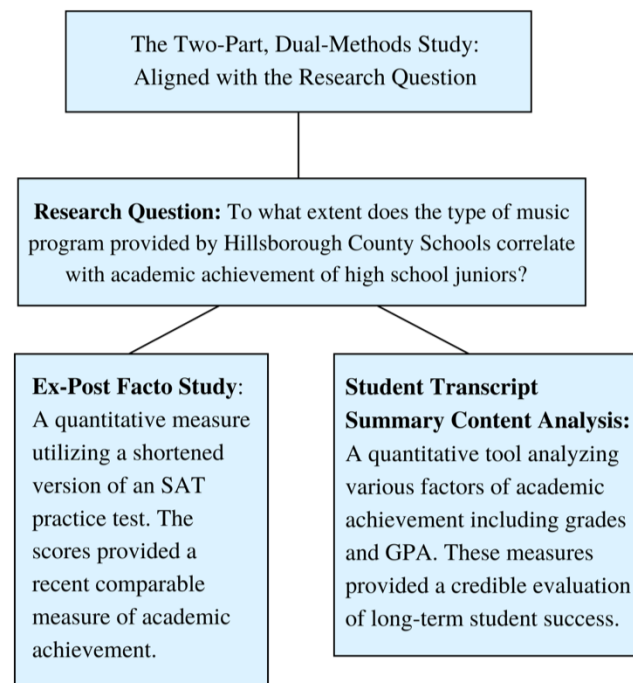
The Two-Part, Dual-Methods Study: Aligned with the Research Question

**Research Question:** To what extent does the type of music program provided by Hillsborough County Schools correlate with academic achievement of high school juniors?

**Ex-Post Facto Study**: A quantitative measure utilizing a shortened version of an SAT practice test. The scores provided a recent comparable measure of academic achievement.

**Student Transcript Summary Content Analysis:** A quantitative tool analyzing various factors of academic achievement including grades and GPA. These measures provided a credible evaluation of long-term student success.